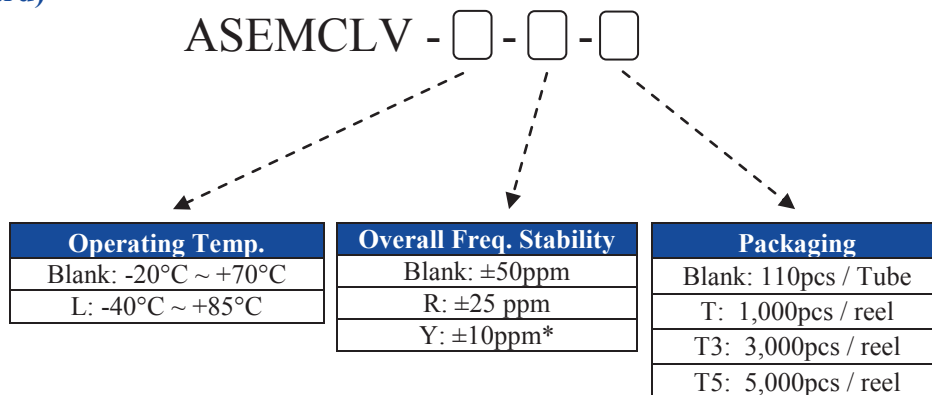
ASEMCLV - □ - □ - □

| Operating Temp. |
|---|
| Blank: -20°C ~ +70°C |
| L: -40°C ~ +85°C |

| Overall Freq. Stability |
|---|
| Blank: ±50ppm |
| R: ±25 ppm |
| Y: ±10ppm* |

| Packaging |
|---|
| Blank: 110pcs / Tube |
| T: 1,000pcs / reel |
| T3: 3,000pcs / reel |
| T5: 5,000pcs / reel |